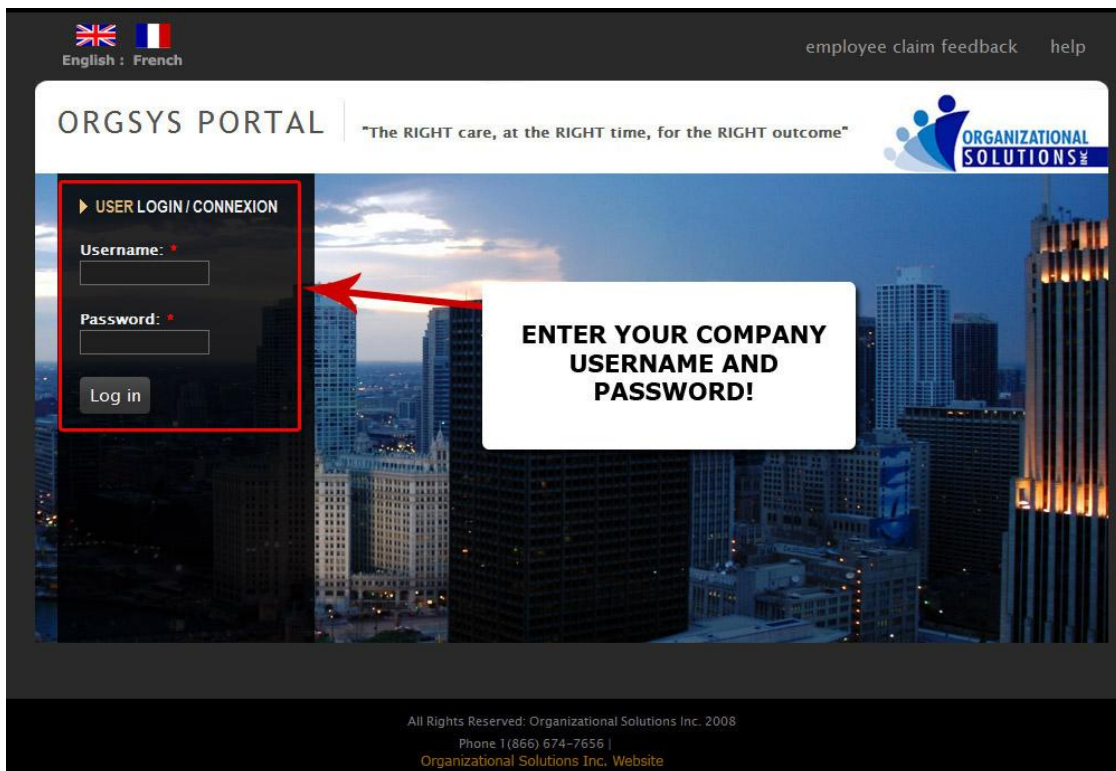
English : French

employee claim feedback help

ORGSYS PORTAL

"The RIGHT care, at the RIGHT time, for the RIGHT outcome"

ORGANIZATIONAL SOLUTIONS INC

USER LOGIN / CONNEXION

Username: *

Password: *

Log in

ENTER YOUR COMPANY USERNAME AND PASSWORD!

All Rights Reserved: Organizational Solutions Inc. 2008

Phone 1(866) 674-7656 |

Organizational Solutions Inc. Website